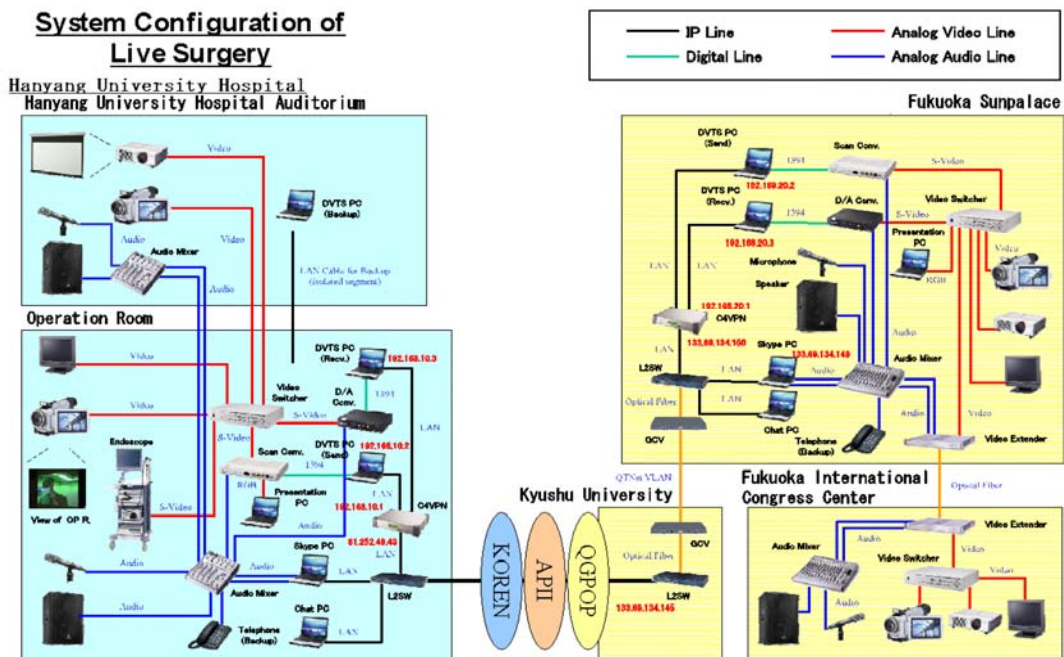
System Configuration of Live Surgery

| IP Line | Analog Video Line |
|---|---|
| Digital Line | Analog Audio Line |

Hanyang University Hospital
Hanyang University Hospital Auditorium

Video
Video
Audio
Audio Mixer
Audio
DVTS PC (Backup)
LAN Cable for Backup (isolated segment)

Operation Room

Video
Video
Video Switcher
S-Video
S-Video
DVTS PC (Recv.)
192.168.10.3
D/A Conv.
1394
LAN
Endoscope
S-Video
RGB
Scan Conv.
1394
DVTS PC (Send)
192.168.10.2
View of OP R.
Presentation PC
Audio
LAN
192.168.10.1
C4VPN
61.252.48.43
Audio
Audio
Skype PC
LAN
LAN
Audio Mixer
L2SW
Chat PC
LAN
Telephone (Backup)

KOREN
APII
QGPOP

Kyushu University
QTNet VLAN
Optical Fiber
GCV
L2SW
133.69.134.145

Fukuoka Sunpalace

DVTS PC (Send)
1394
Scan Conv.
S-Video
192.168.20.2
DVTS PC (Recv.)
1394
D/A Conv.
S-Video
Video Switcher
192.168.20.3
Presentation PC
Video
LAN
LAN
Microphone
RGB
Speaker
192.168.20.1
C4VPN
133.69.134.150
Skype PC
133.69.134.149
Audio
LAN
L2SW
LAN
Audio
Audio Mixer
LAN
Optical Fiber
Audio
Video
Chat PC
GCV
Telephone (Backup)
Video Extender

Fukuoka International Congress Center

Optical Fiber
Video Extender
Audio Mixer
Audio
Video
Video Switcher
Video
Audio